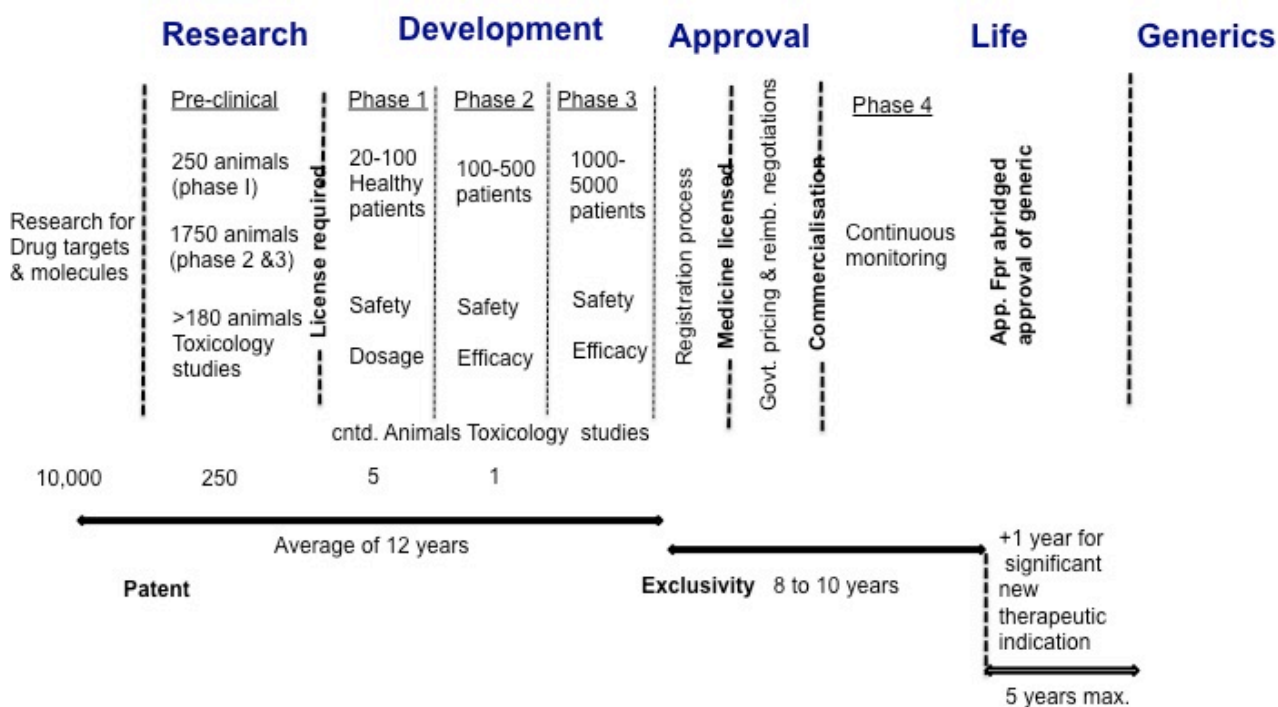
Research Development Approval Life Generics

Research for Drug targets & molecules

Pre-clinical

250 animals (phase I)

1750 animals (phase 2 &3)

>180 animals Toxicology studies

License required

Phase 1

20-100 Healthy patients

Safety

Dosage

Phase 2

100-500 patients

Safety

Efficacy

Phase 3

1000-5000 patients

Safety

Efficacy

cntd. Animals Toxicology studies

Registration process

Medicine licensed

Govt. pricing & reimb. negotiations

Commercialisation

Phase 4

Continuous monitoring

App. Fpr abridged approval of generic

10,000 250 5 1

Average of 12 years

Patent

Exclusivity 8 to 10 years

+1 year for significant new therapeutic indication

5 years max.